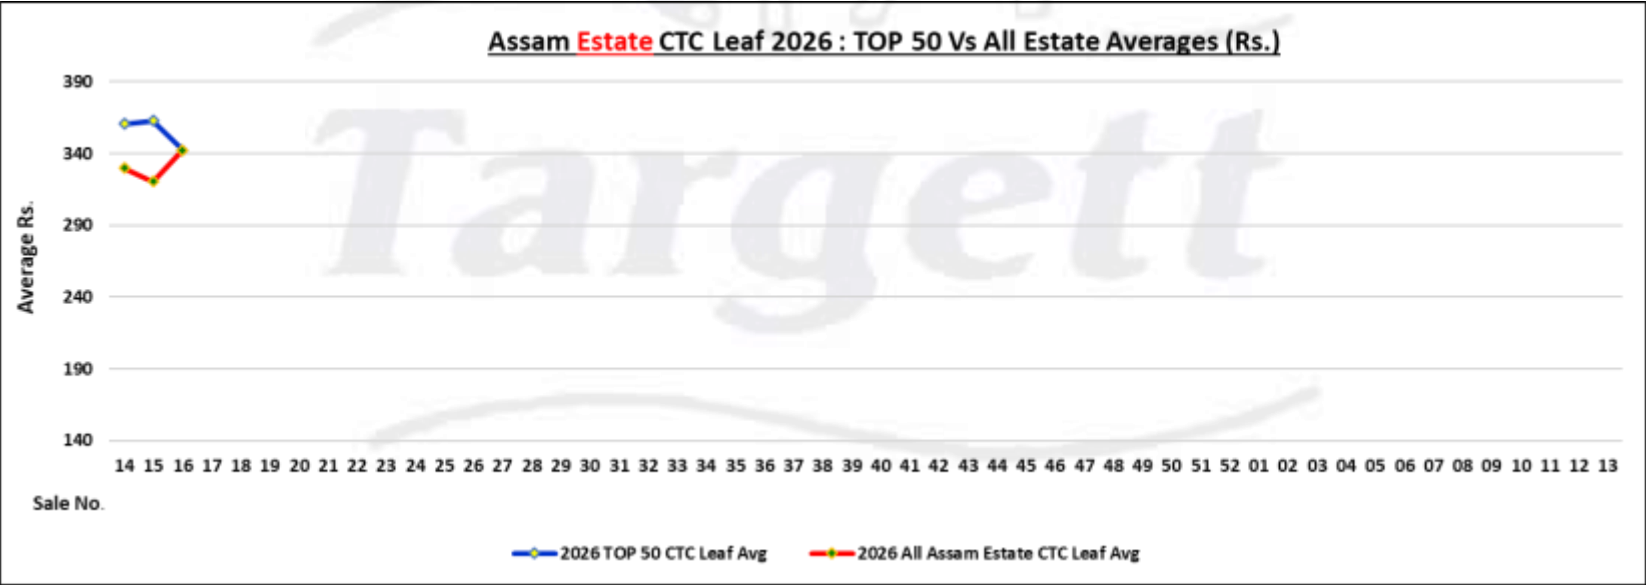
Assam Estate CTC Leaf 2026 : TOP 50 Vs All Estate Averages (Rs.)

Targett

390
340
290
240
190
140

Average Rs.

14 15 16 17 18 19 20 21 22 23 24 25 26 27 28 29 30 31 32 33 34 35 36 37 38 39 40 41 42 43 44 45 46 47 48 49 50 51 52 01 02 03 04 05 06 07 08 09 10 11 12 13

Sale No.

2026 TOP 50 CTC Leaf Avg
2026 All Assam Estate CTC Leaf Avg